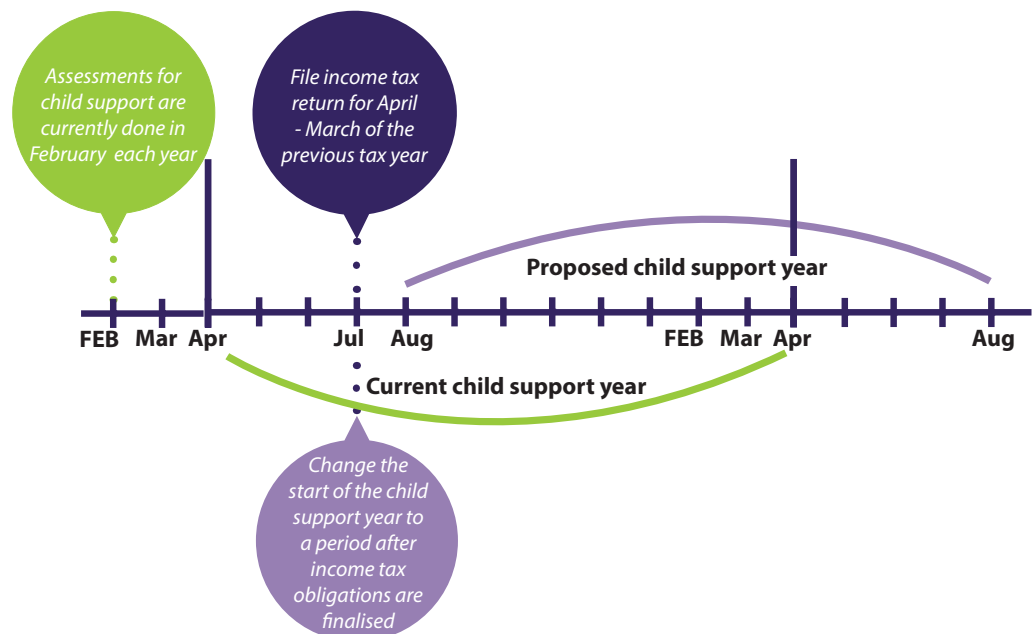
Assessments for child support are currently done in February each year

File income tax return for April - March of the previous tax year

Proposed child support year

FEB Mar Apr Jul Aug FEB Mar Apr Aug

Current child support year

Change the start of the child support year to a period after income tax obligations are finalised